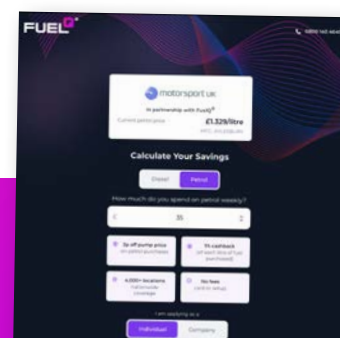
FUEL

0800 145 4650

motorsport UK

in partnership with FuelQ

Current petrol price

£1.329/litre

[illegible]

Calculate Your Savings

Diesel

Petrol

How much do you spend on petrol weekly?

£

35

5p off pump price on petrol purchases

1% cashback off each litre of fuel purchased

4,000+ locations nationwide coverage

No fees card or setup

I am applying as a

Individual

Company